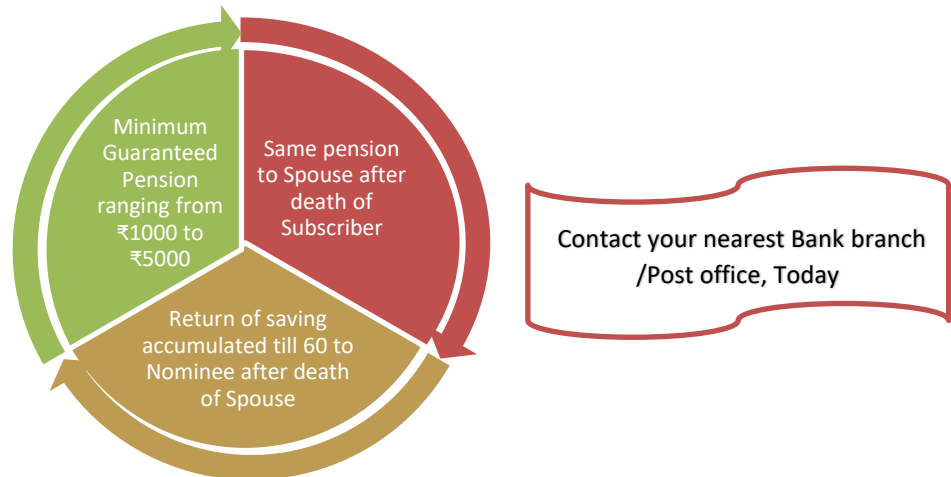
Minimum Guaranteed Pension ranging from ₹1000 to ₹5000

Same pension to Spouse after death of Subscriber

Return of saving accumulated till 60 to Nominee after death of Spouse

Contact your nearest Bank branch /Post office, Today